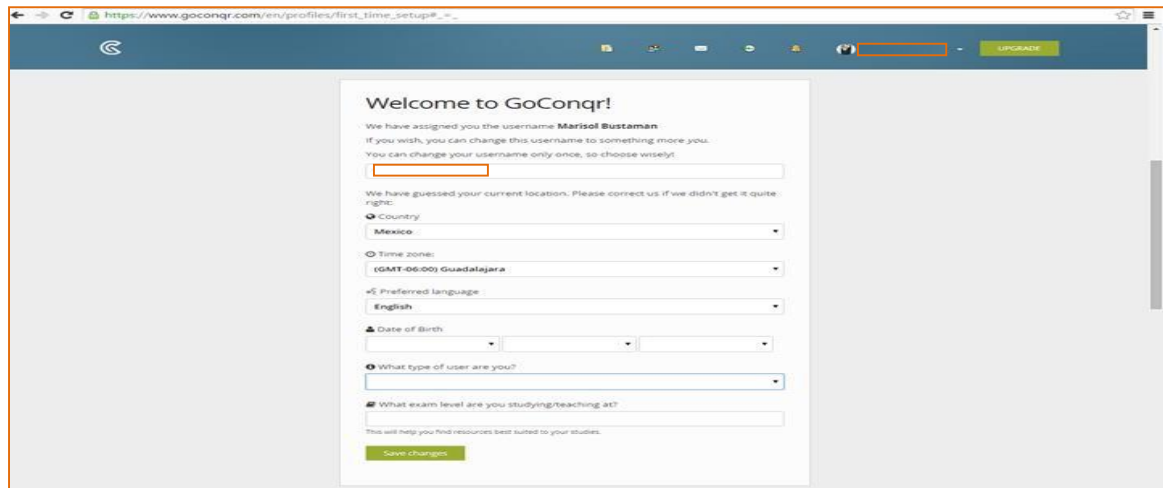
https://www.goconqr.com/en/profiles/first_time_setup#_=_

UPGRADE

Welcome to GoConqr!

We have assigned you the username **Marisol Bustaman**

If you wish, you can change this username to something more you.

You can change your username only once, so choose wisely!

We have guessed your current location. Please correct us if we didn't get it quite right.

Country

Mexico

Time zone:

(GMT-06:00) Guadalajara

Preferred language

English

Date of Birth

What type of user are you?

What exam level are you studying/teaching at?

This will help you find resources best suited to your studies.

Save changes